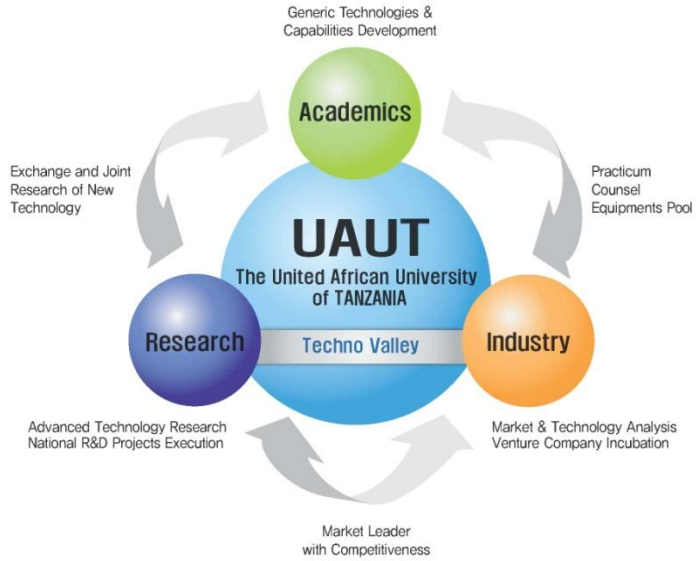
Generic Technologies & Capabilities Development

Academics

Exchange and Joint Research of New Technology

Practicum Counsel Equipments Pool

UAUT
The United African University of TANZANIA

Research

Techno Valley

Industry

Advanced Technology Research
National R&D Projects Execution

Market & Technology Analysis
Venture Company Incubation

Market Leader with Competitiveness